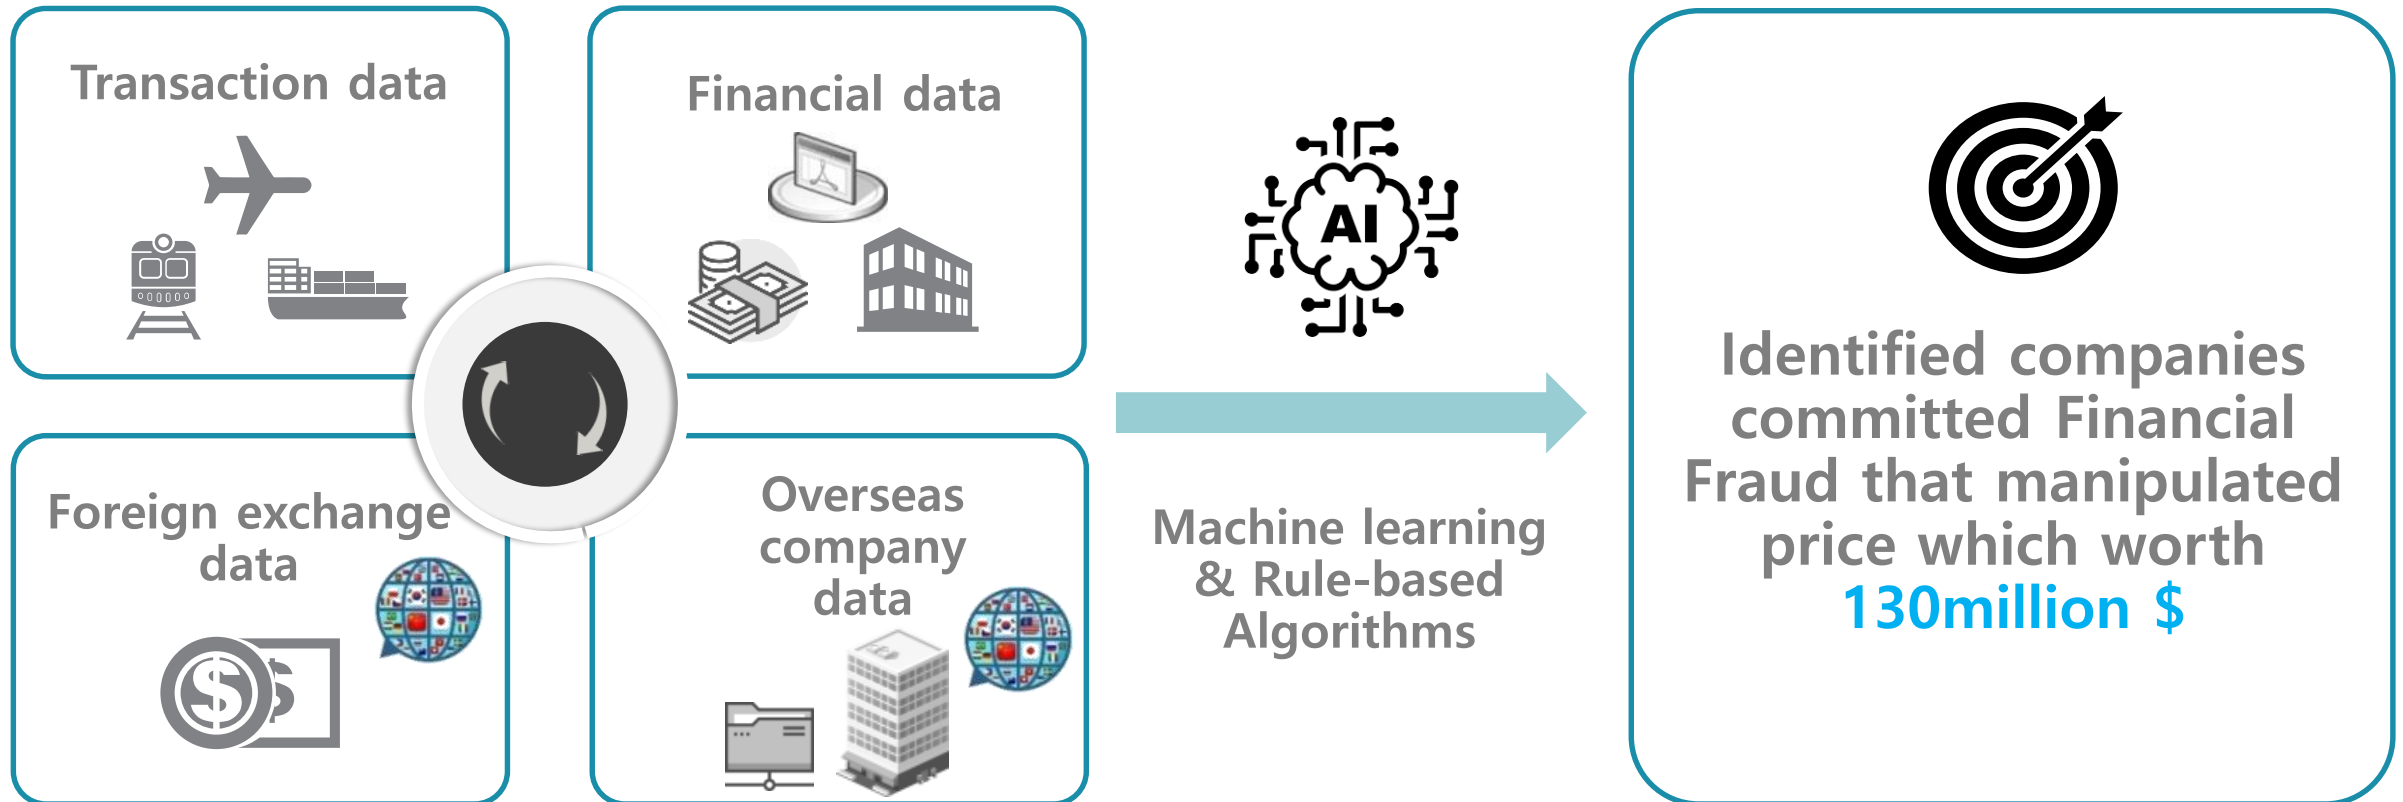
Transaction data

Financial data

Foreign exchange data

Overseas company data

AI

Machine learning & Rule-based Algorithms

Identified companies committed Financial Fraud that manipulated price which worth 130million $